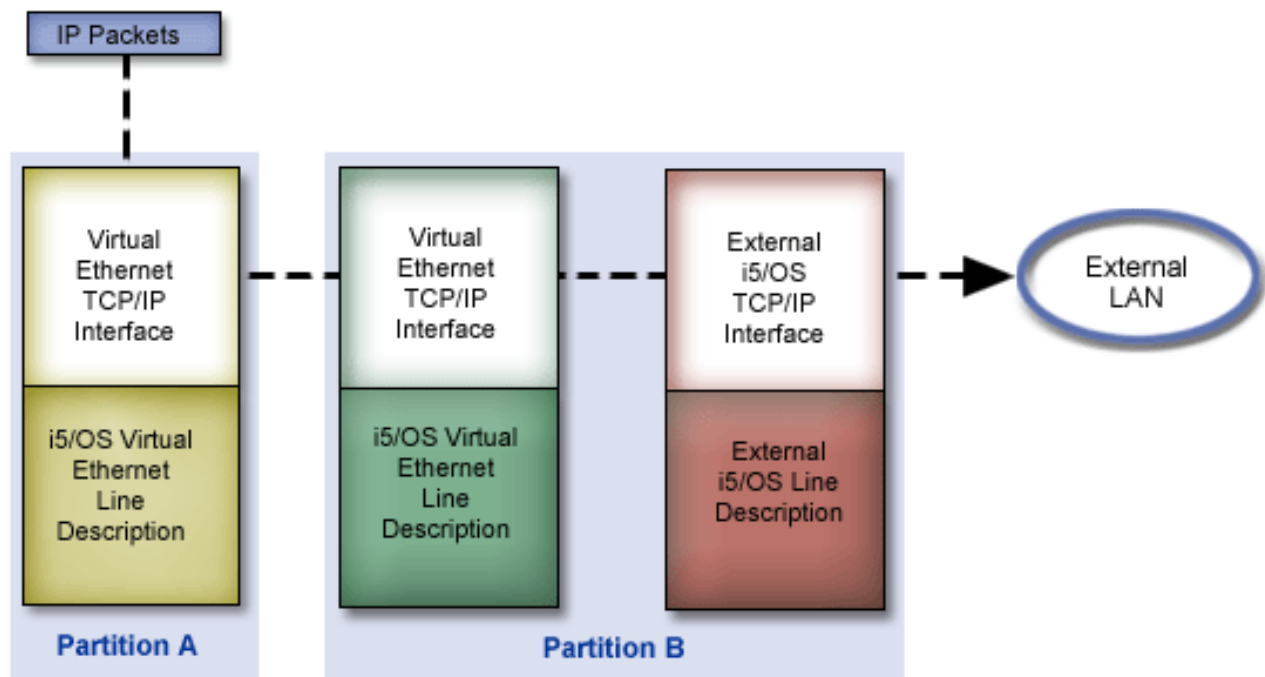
IP Packets

Virtual Ethernet TCP/IP Interface

i5/OS Virtual Ethernet Line Description

Partition A

Virtual Ethernet TCP/IP Interface

i5/OS Virtual Ethernet Line Description

External i5/OS TCP/IP Interface

External i5/OS Line Description

Partition B

External LAN